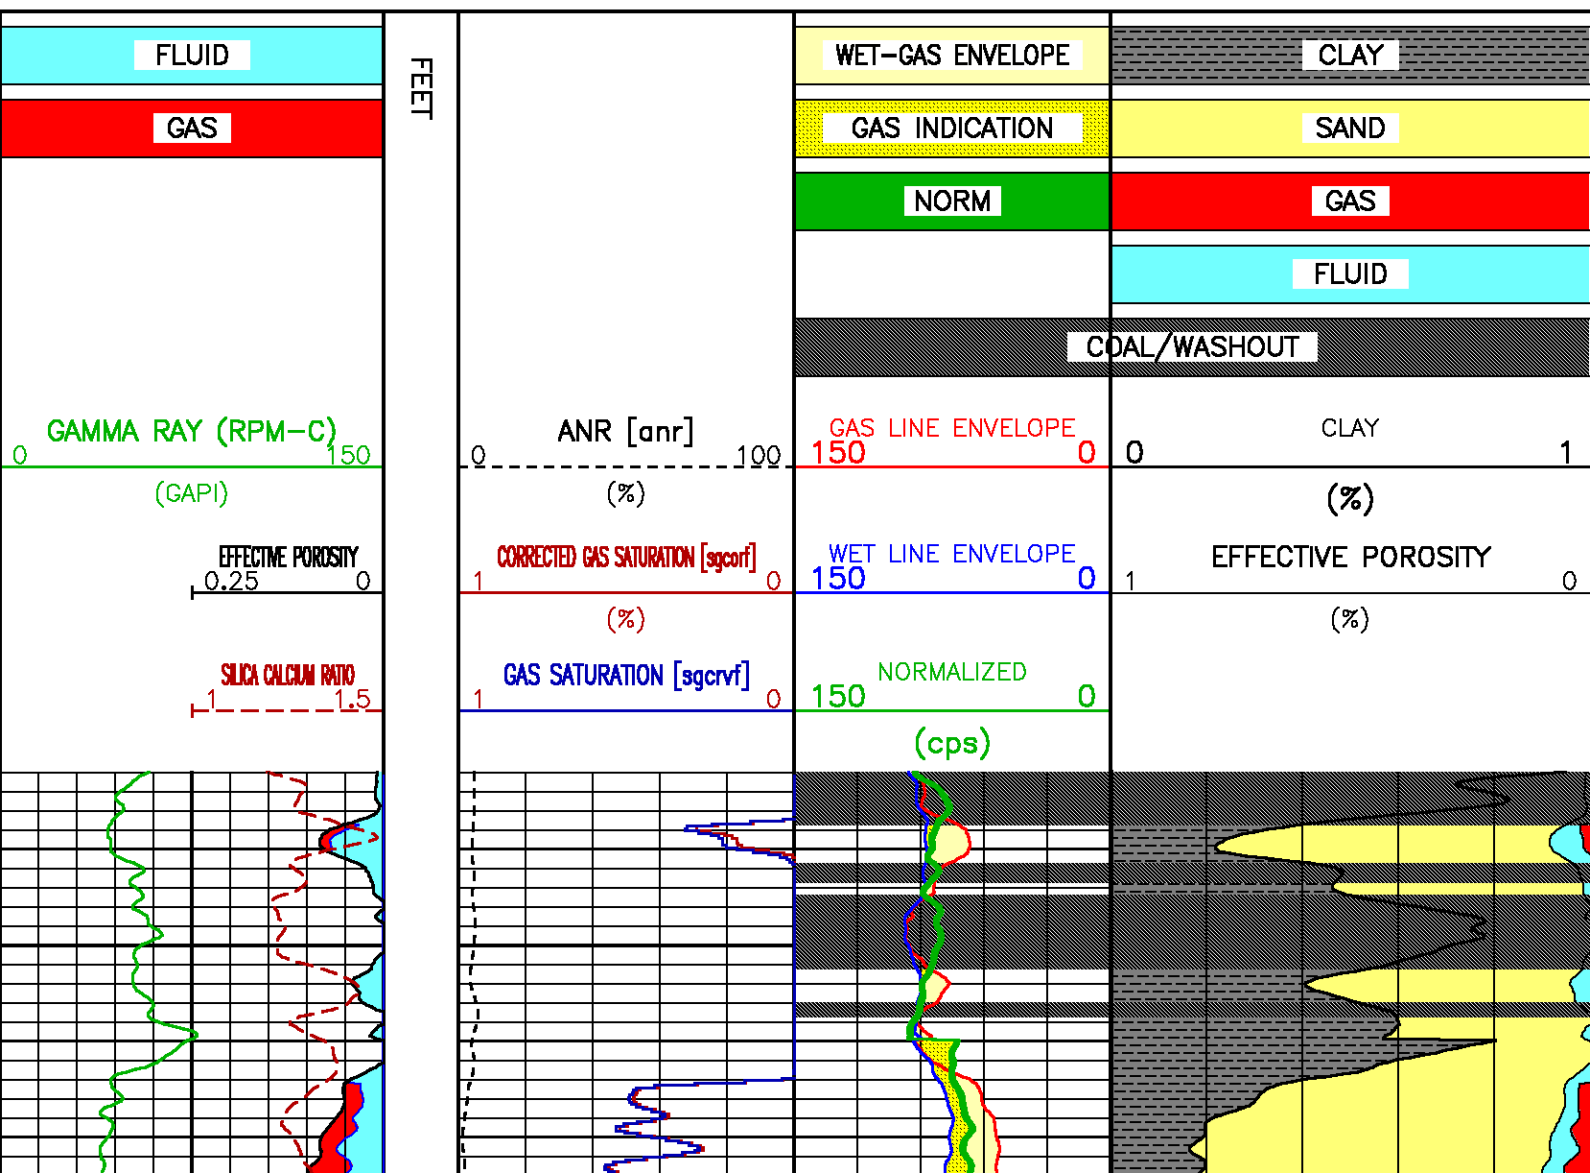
FLUID

GAS

FEET

WET-GAS ENVELOPE

GAS INDICATION

NORM

CLAY

SAND

GAS

FLUID

COAL/WASHOUT

GAMMA RAY (RPM-C)
0 150
(GAPI)

EFFECTIVE POROSITY
0.25 0

SILICA CALCIUM RATIO
1 1.5

ANR [anr]
0 100
(%)

CORRECTED GAS SATURATION [sgcorf]
1 0
(%)

GAS SATURATION [sgcrvf]
1 0

GAS LINE ENVELOPE
150 0

WET LINE ENVELOPE
150 0

NORMALIZED
150 0
(cps)

CLAY
0 1
(%)

EFFECTIVE POROSITY
1 0
(%)